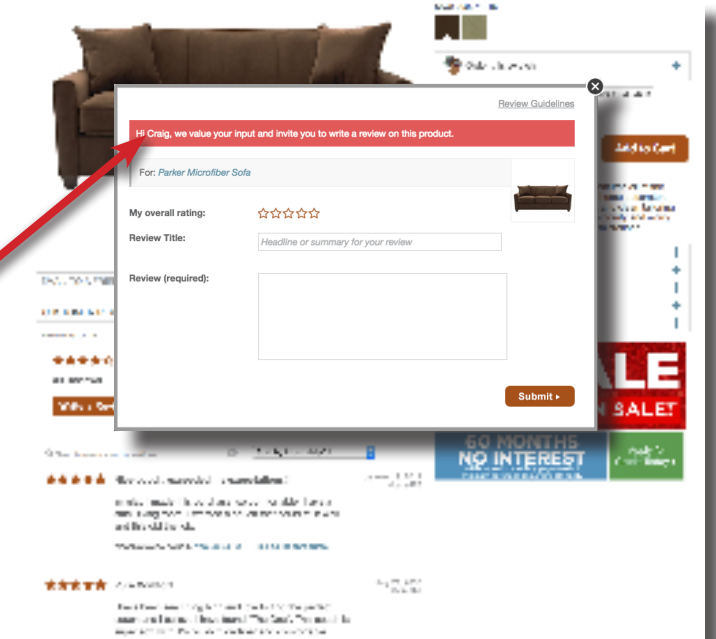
Review Guidelines

Hi Craig, we value your input and invite you to write a review on this product.

For: Parker Microfiber Sofa

My overall rating:

Review Title:

Headline or summary for your review

Review (required):

Submit ▸

Add to Cart

SALE

SALE!

60 MONTHS
NO INTEREST